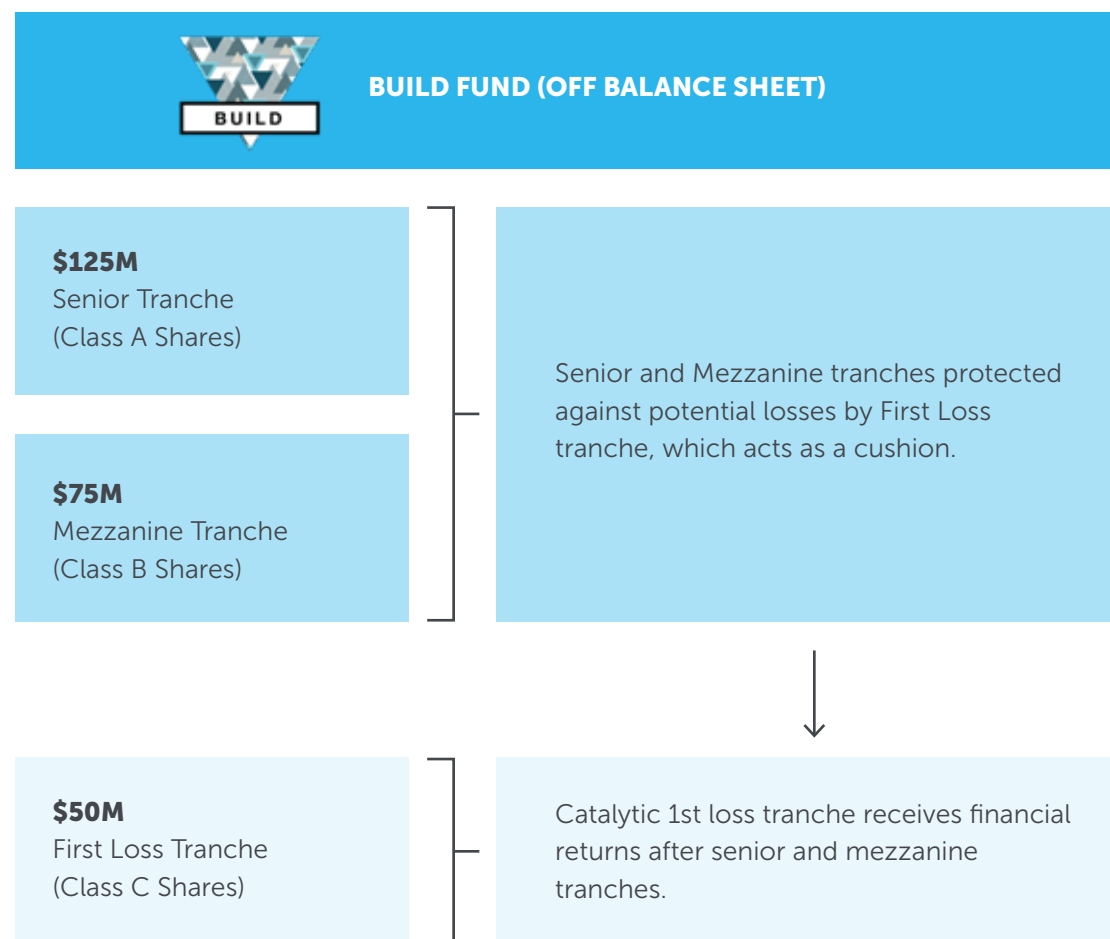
BUILD

BUILD FUND (OFF BALANCE SHEET)

$125M
Senior Tranche
(Class A Shares)

$75M
Mezzanine Tranche
(Class B Shares)

Senior and Mezzanine tranches protected against potential losses by First Loss tranche, which acts as a cushion.

$50M
First Loss Tranche
(Class C Shares)

Catalytic 1st loss tranche receives financial returns after senior and mezzanine tranches.